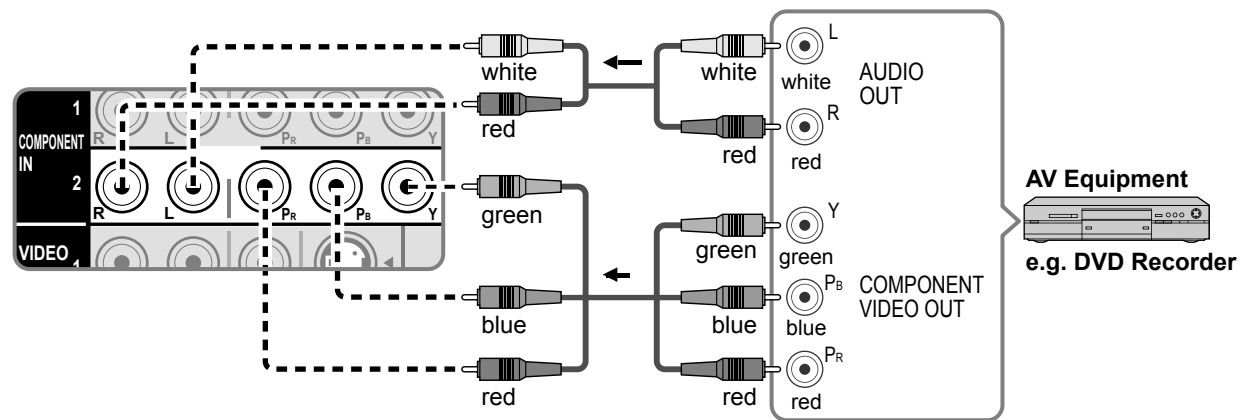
1
COMPONENT IN
R L $P_R$ $P_B$ Y
2
R L $P_R$ $P_B$ Y
VIDEO 1

white
red
green
blue
red

white
red
green
blue
red

L
white
R
red
AUDIO OUT

Y
green
$P_B$
blue
$P_R$
red
COMPONENT VIDEO OUT

AV Equipment
e.g. DVD Recorder